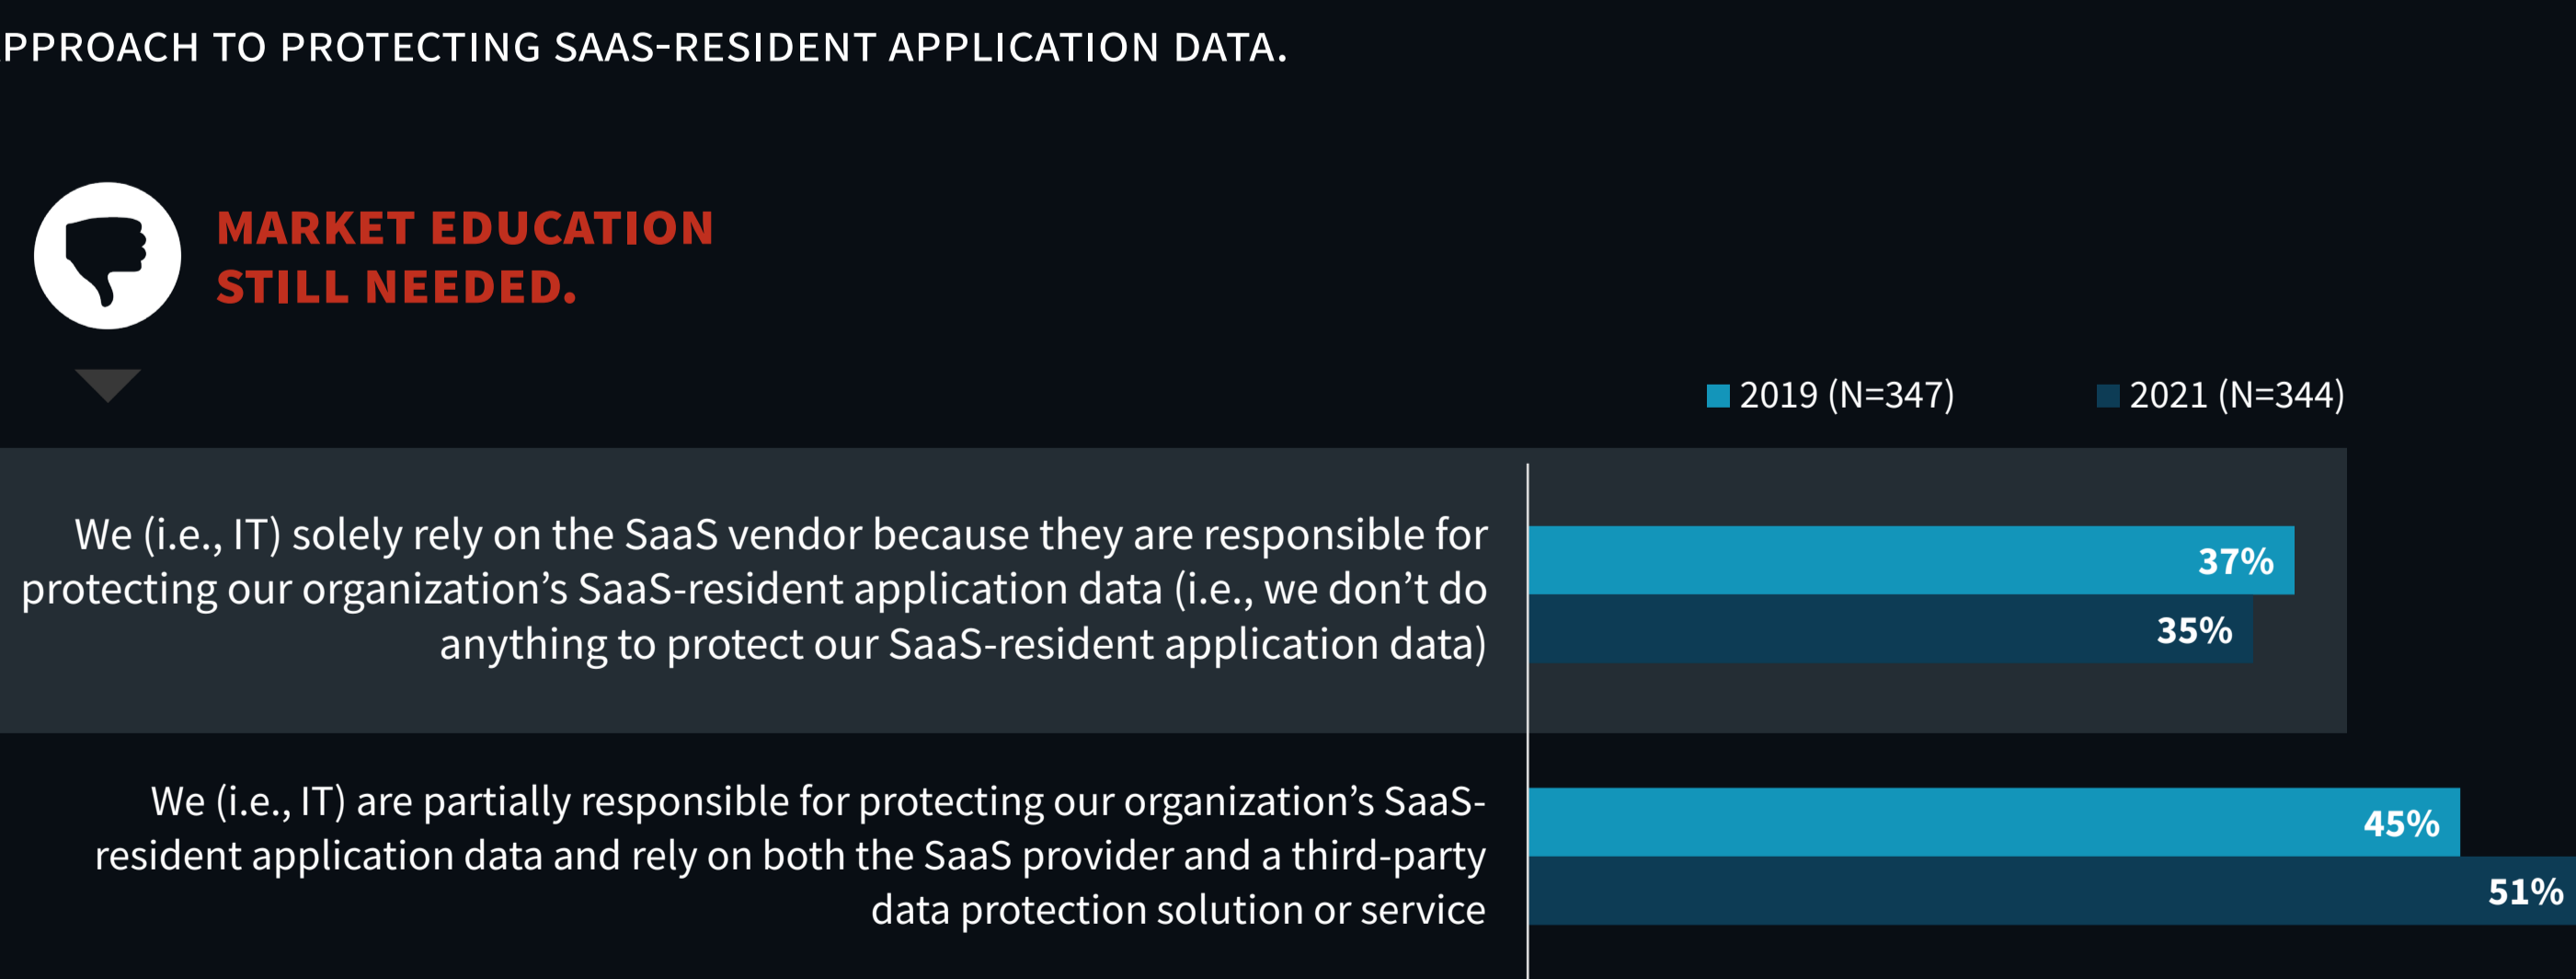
PPROACH TO PROTECTING SAAS-RESIDENT APPLICATION DATA.

MARKET EDUCATION STILL NEEDED.

2019 (N=347)
2021 (N=344)

We (i.e., IT) solely rely on the SaaS vendor because they are responsible for protecting our organization’s SaaS-resident application data (i.e., we don’t do anything to protect our SaaS-resident application data)

37%
35%

We (i.e., IT) are partially responsible for protecting our organization’s SaaS-resident application data and rely on both the SaaS provider and a third-party data protection solution or service

45%
51%